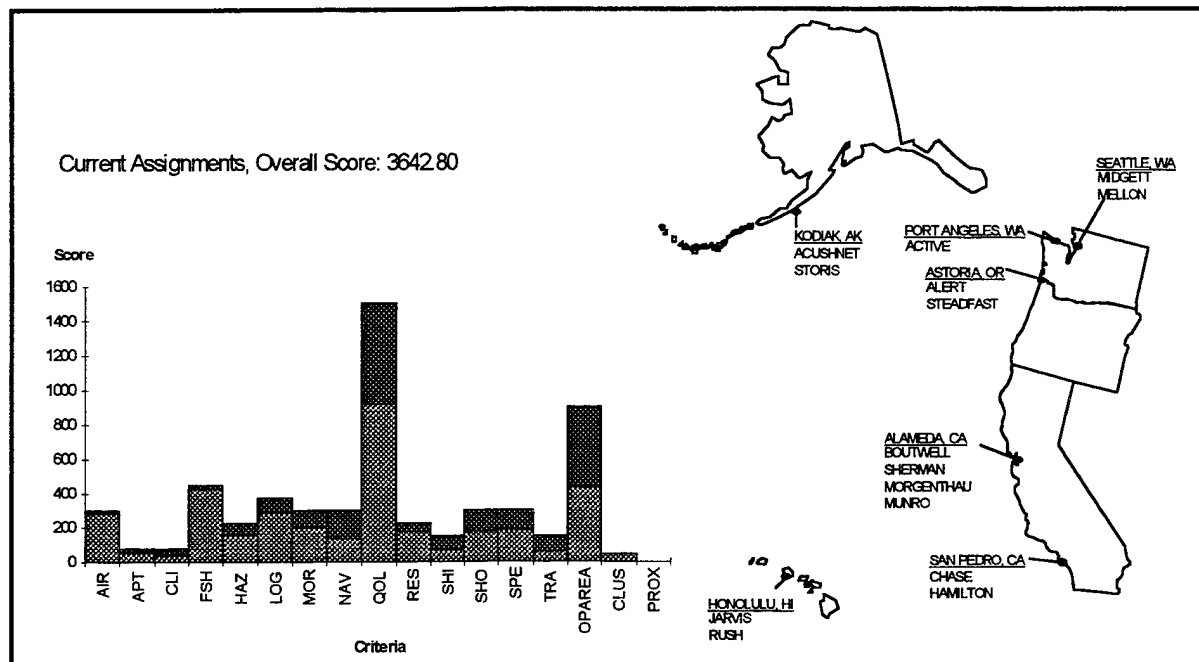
Current Assignments, Overall Score: 3642.80

Score

1600
1400
1200
1000
800
600
400
200
0

AIR APT CLI FSH HAZ LOG MOR NAV QOL RES SHI SHO SPE TRA OPAREA CLUS PROX

Criteria

KODIAK, AK
ACUSHNET
STORIS

SEATTLE, WA
MIDGETT
MELLON

PORT ANGELES, WA
ACTIVE

ASTORIA, OR
ALERT
STEADFAST

ALAMEDA, CA
BOUTWELL
SHERMAN
MORGENTHAU
MUNRO

SAN PEDRO, CA
CHASE
HAMILTON

HONOLULU, HI
JARVIS
RUSH